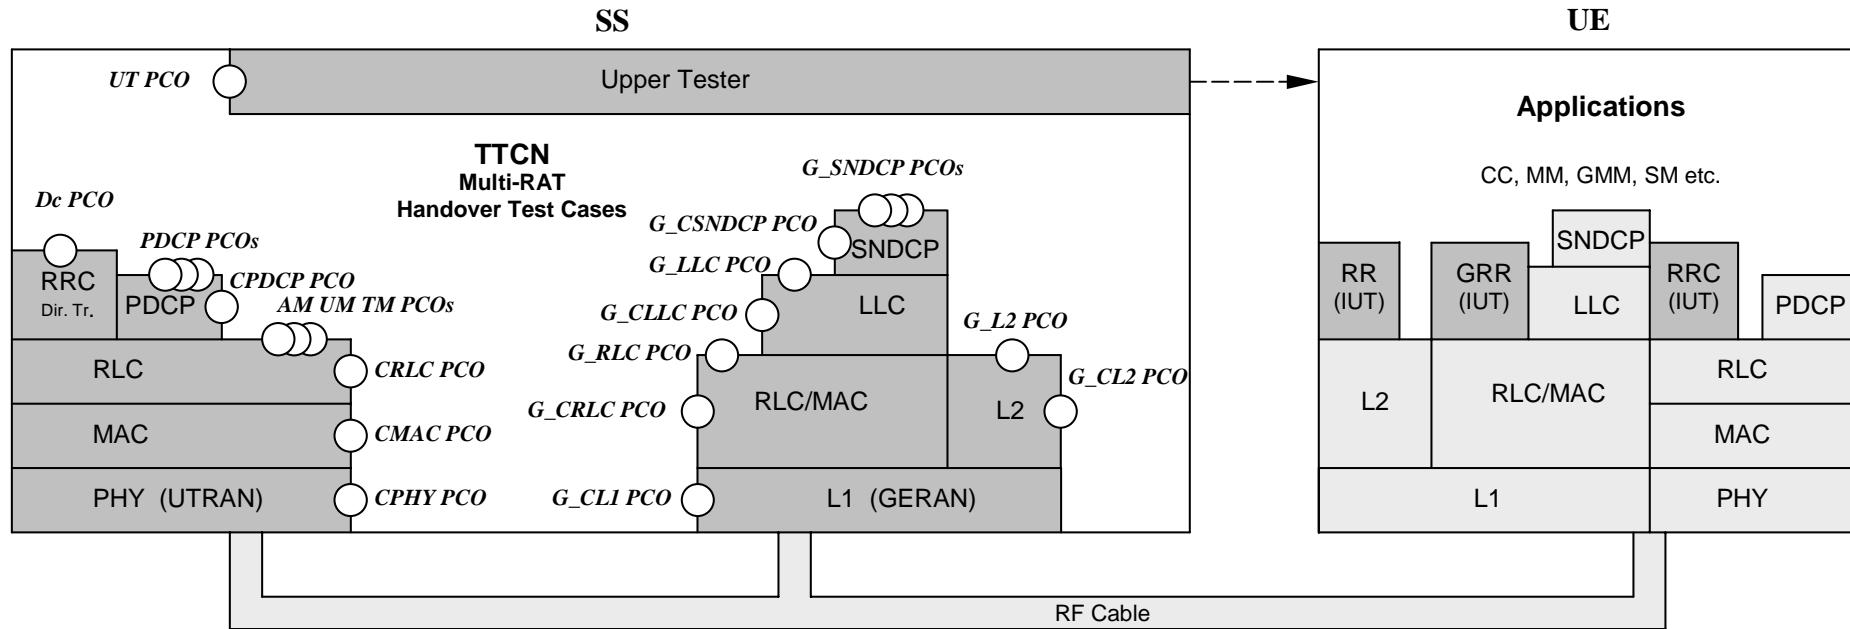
SS

UE

UT PCO

Upper Tester

TTCN
Multi-RAT
Handover Test Cases

G_SNDCP PCOs

Dc PCO

G_CSNDCP PCO

SNDCP

PDCP PCOs

G_LLC PCO

RRC
Dir. Tr.

PDCP

CPDCP PCO

LLC

AM UM TM PCOs

G_CLLC PCO

G_L2 PCO

RLC

CRLC PCO

G_RLC PCO

G_CL2 PCO

G_CRLC PCO

RLC/MAC

L2

MAC

CMAC PCO

PHY (UTRAN)

CPHY PCO

G_CL1 PCO

L1 (GERAN)

Applications

CC, MM, GMM, SM etc.

RR
(IUT)

GRR
(IUT)

SNDCP

LLC

RRC
(IUT)

PDCP

L2

RLC/MAC

RLC

MAC

L1

PHY

RF Cable